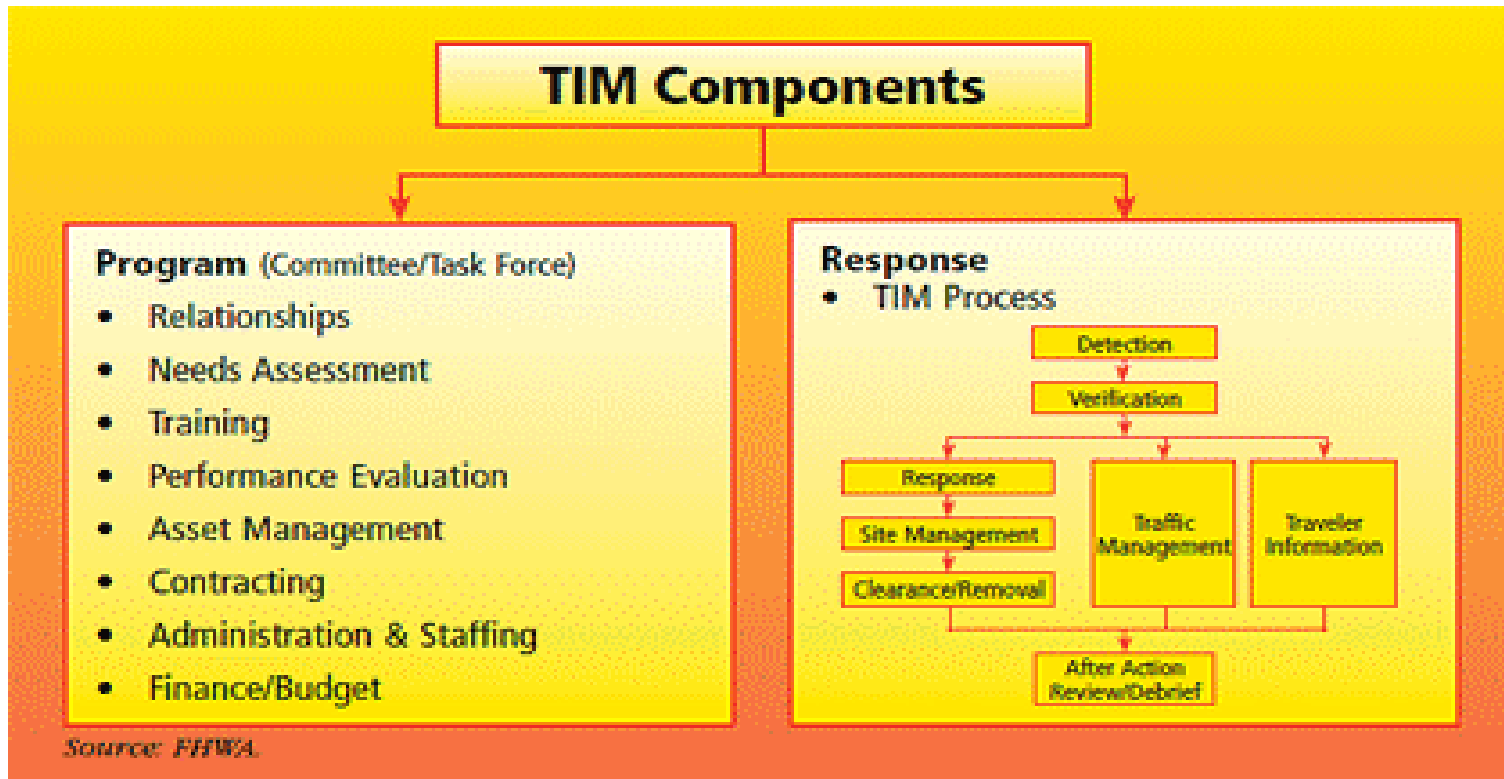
TIM Components

Program (Committee/Task Force)
- Relationships
- Needs Assessment
- Training
- Performance Evaluation
- Asset Management
- Contracting
- Administration & Staffing
- Finance/Budget

Response
- TIM Process

Detection
Verification
Response
Site Management
Clearance/Removal
Traffic Management
Traveler Information
After Action Review/Debrief

Source: FHWA.